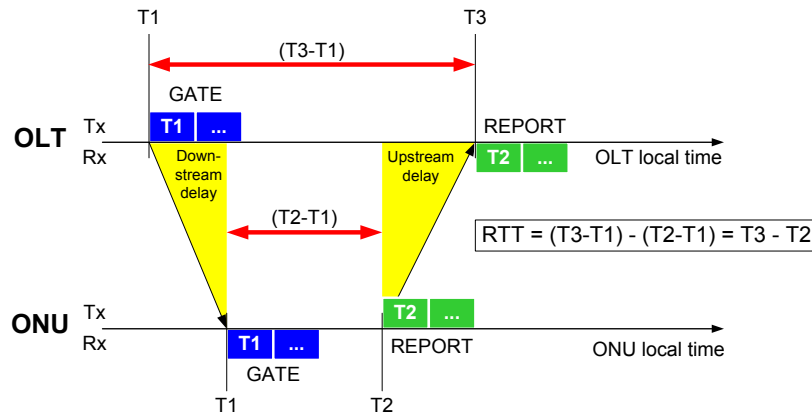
T1

T3

(T3-T1)

GATE

OLT

Tx

Rx

T1

...

REPORT

T2

...

OLT local time

Downstream delay

Upstream delay

(T2-T1)

RTT = (T3-T1) - (T2-T1) = T3 - T2

ONU

Tx

Rx

T2

...

T1

...

REPORT

ONU local time

GATE

T1

T2